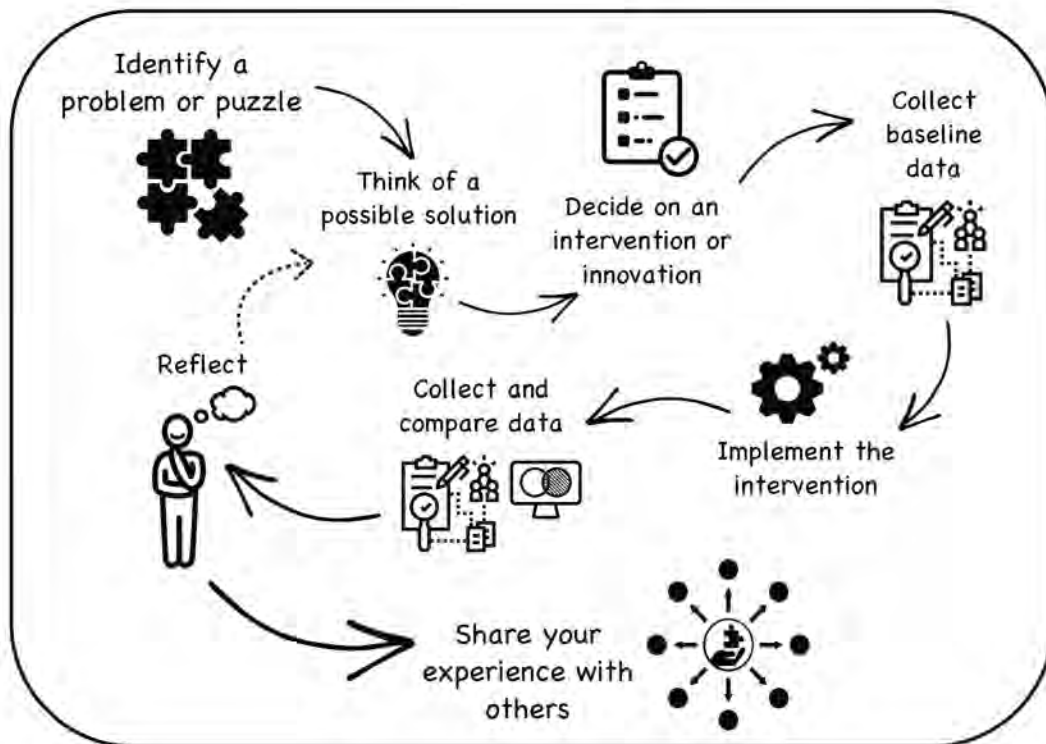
Identify a problem or puzzle

Think of a possible solution

Decide on an intervention or innovation

Collect baseline data

Implement the intervention

Collect and compare data

Reflect

Share your experience with others